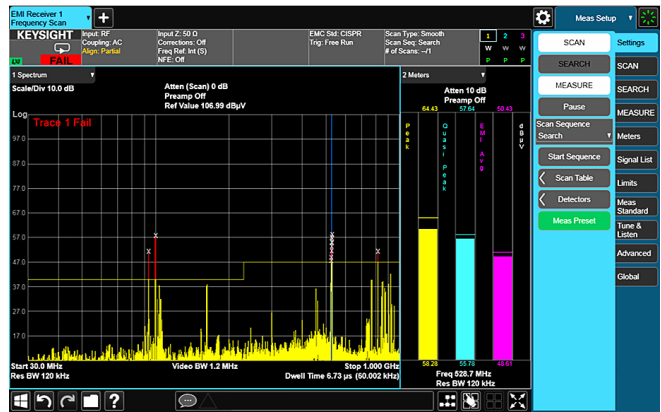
EMI Receiver 1
Frequency Scan

Meas Setup

KEYSIGHT
FAIL
LXI

Input: RF
Coupling: AC
Align: Partial

Input Z: 50 Ω
Corrections: Off
Freq Ref: Int (S)
NFE: Off

EMC Std: CISPR
Trig: Free Run

Scan Type: Smooth
Scan Seq: Search
# of Scans: --/1

1 2 3
W W W
P P P

1 Spectrum
Scale/Div 10.0 dB
Atten (Scan) 0 dB
Preamp Off
Ref Value 106.99 dBµV

Log
Trace 1 Fail
97.0
87.0
77.0
67.0
57.0
47.0
37.0
27.0
17.0

Start 30.0 MHz
Res BW 120 kHz
Video BW 1.2 MHz
Stop 1.000 GHz
Dwell Time 6.73 µs (60.002 kHz)

2 Meters
Atten 10 dB
Preamp Off
64.43 57.64 50.45
Peak
Quasi Peak
EMI Avg
dBµV
58.28 55.76 48.63
Freq 528.7 MHz
Res BW 120 kHz

SCAN
SEARCH
MEASURE
Pause
Scan Sequence
Search
Start Sequence
Scan Table
Detectors
Meas Preset

Settings
SCAN
SEARCH
MEASURE
Meters
Signal List
Limits
Meas Standard
Tune & Listen
Advanced
Global